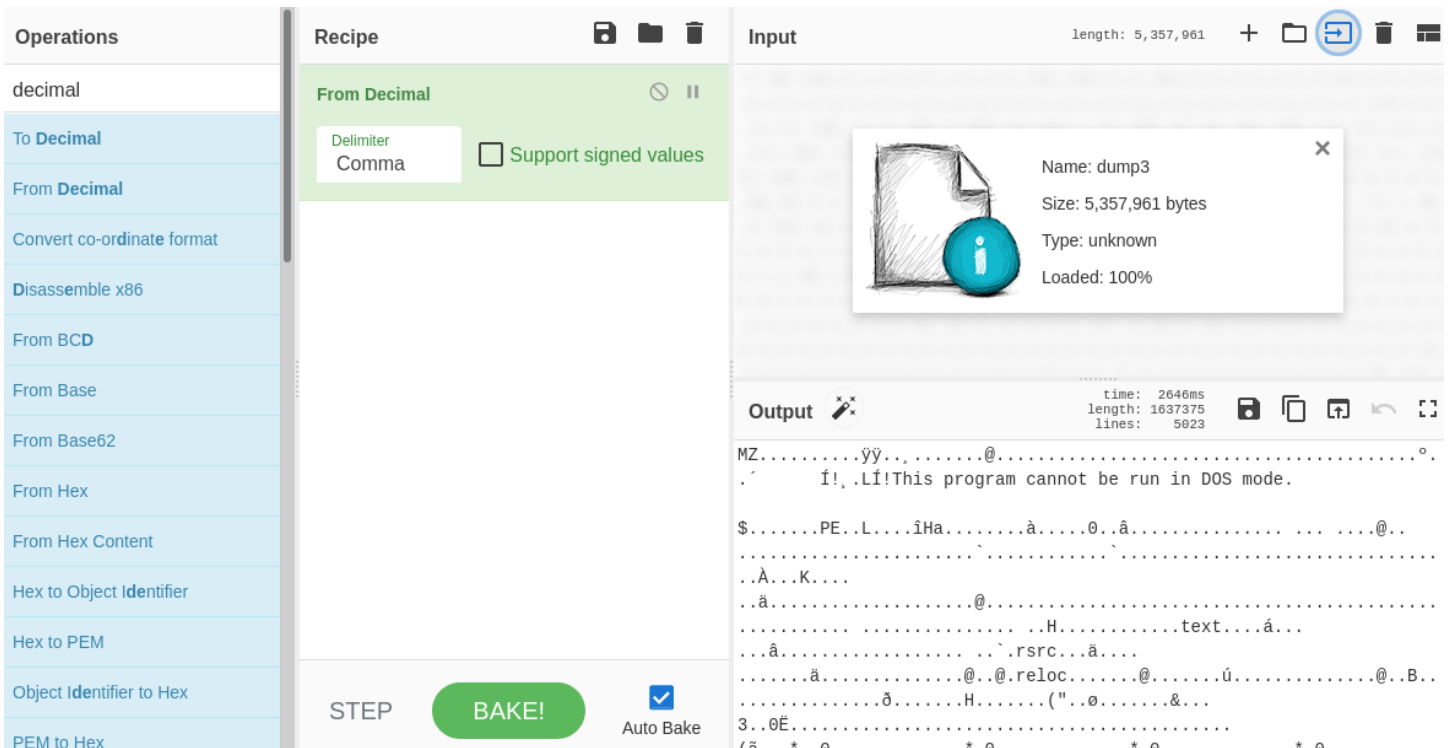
Operations

decimal

To Decimal

From Decimal

Convert co-ordinate format

Disassemble x86

From BCD

From Base

From Base62

From Hex

From Hex Content

Hex to Object Identifier

Hex to PEM

Object Identifier to Hex

PEM to Hex

Recipe

From Decimal

Delimiter
Comma

Support signed values

STEP

BAKE!

Auto Bake

Input

length: 5,357,961

Name: dump3

Size: 5,357,961 bytes

Type: unknown

Loaded: 100%

Output

time: 2646ms
length: 1637375
lines: 5023

MZ..........ÿÿ..¸.......@........................................°.
.´      Í!¸.LÍ!This program cannot be run in DOS mode.

$.......PE..L....îHa........à.....0..â............... ... ....@..
......................`............`..............................
..À...K....
..ä....................@........................................
........... ............... ..H............text....á...
...â.................. ..`.rsrc...ä....
.......ä..............@..@.reloc.......@.......ú..............@..B..
..............ð.......H.......("..ø.......&...
3..0Ë.........................................
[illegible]